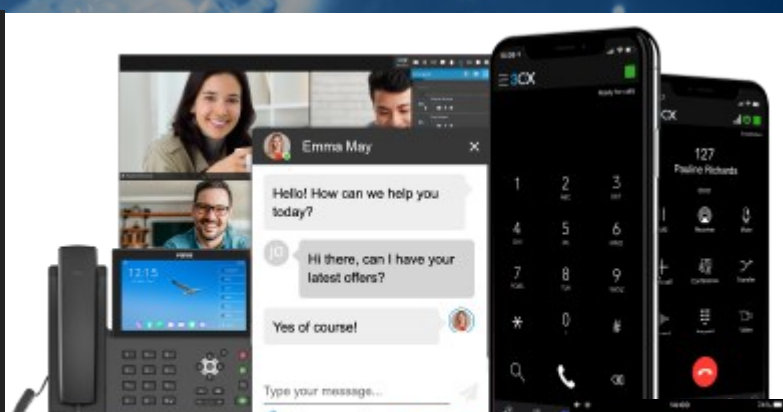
Emma May

Hello! How can we help you today?

JO

Hi there, can I have your latest offers?

Yes of course!

Type your message...

3CX

1
2
ABC
3
DEF
4
GHI
5
JKL
6
MNO
7
PQRS
8
TUV
9
WXYZ
*
0
#

12:15

127
Pauline Richards